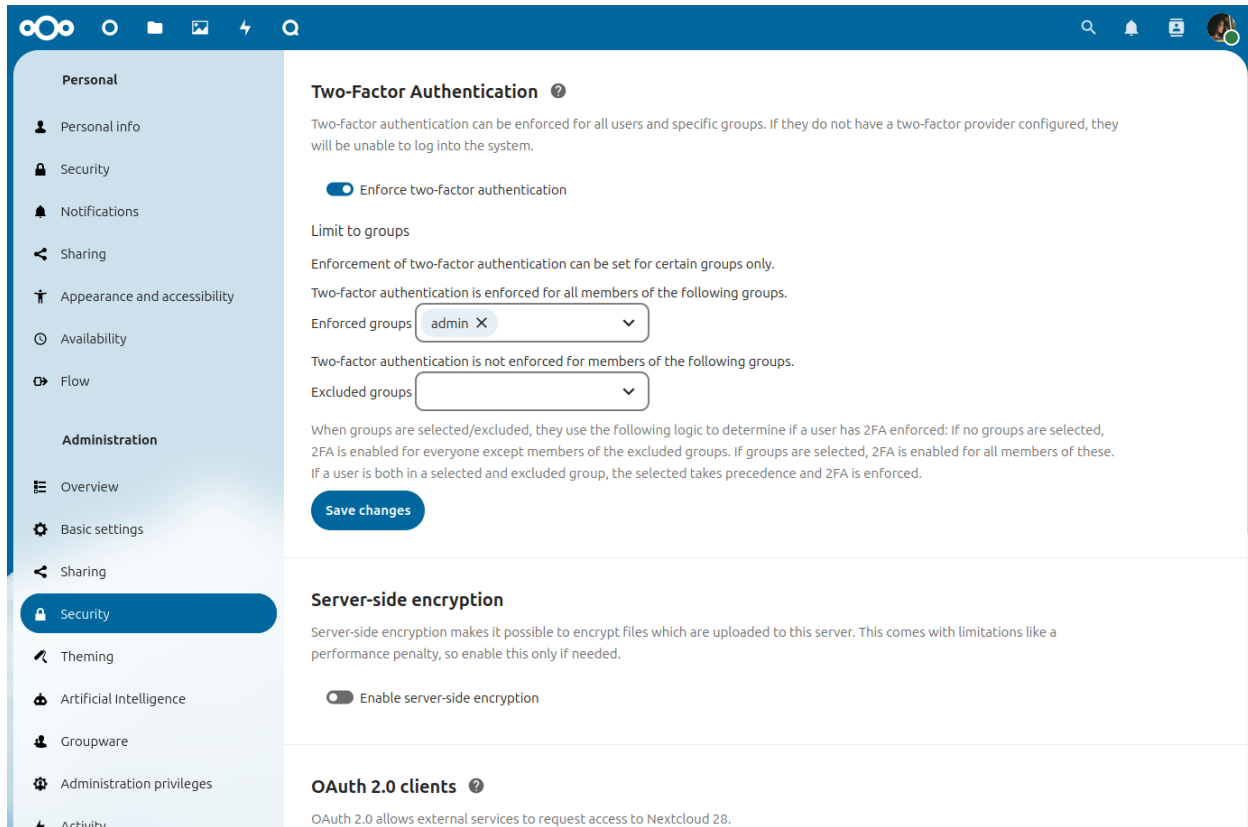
Personal

Personal info

Security

Notifications

Sharing

Appearance and accessibility

Availability

Flow

Administration

Overview

Basic settings

Sharing

Security

Theming

Artificial Intelligence

Groupware

Administration privileges

Activity

Two-Factor Authentication

Two-factor authentication can be enforced for all users and specific groups. If they do not have a two-factor provider configured, they will be unable to log into the system.

Enforce two-factor authentication

Limit to groups

Enforcement of two-factor authentication can be set for certain groups only.

Two-factor authentication is enforced for all members of the following groups.

Enforced groups admin

Two-factor authentication is not enforced for members of the following groups.

Excluded groups

When groups are selected/excluded, they use the following logic to determine if a user has 2FA enforced: If no groups are selected, 2FA is enabled for everyone except members of the excluded groups. If groups are selected, 2FA is enabled for all members of these. If a user is both in a selected and excluded group, the selected takes precedence and 2FA is enforced.

Save changes

Server-side encryption

Server-side encryption makes it possible to encrypt files which are uploaded to this server. This comes with limitations like a performance penalty, so enable this only if needed.

Enable server-side encryption

OAuth 2.0 clients

OAuth 2.0 allows external services to request access to Nextcloud 28.